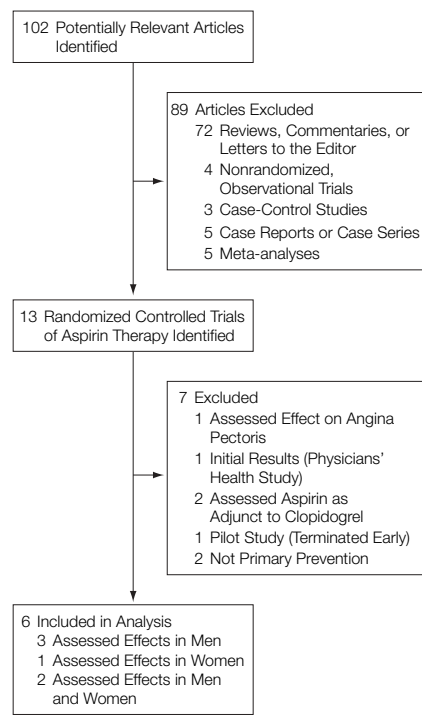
102 Potentially Relevant Articles Identified

89 Articles Excluded
72 Reviews, Commentaries, or Letters to the Editor
4 Nonrandomized, Observational Trials
3 Case-Control Studies
5 Case Reports or Case Series
5 Meta-analyses

13 Randomized Controlled Trials of Aspirin Therapy Identified

7 Excluded
1 Assessed Effect on Angina Pectoris
1 Initial Results (Physicians' Health Study)
2 Assessed Aspirin as Adjunct to Clopidogrel
1 Pilot Study (Terminated Early)
2 Not Primary Prevention

6 Included in Analysis
3 Assessed Effects in Men
1 Assessed Effects in Women
2 Assessed Effects in Men and Women